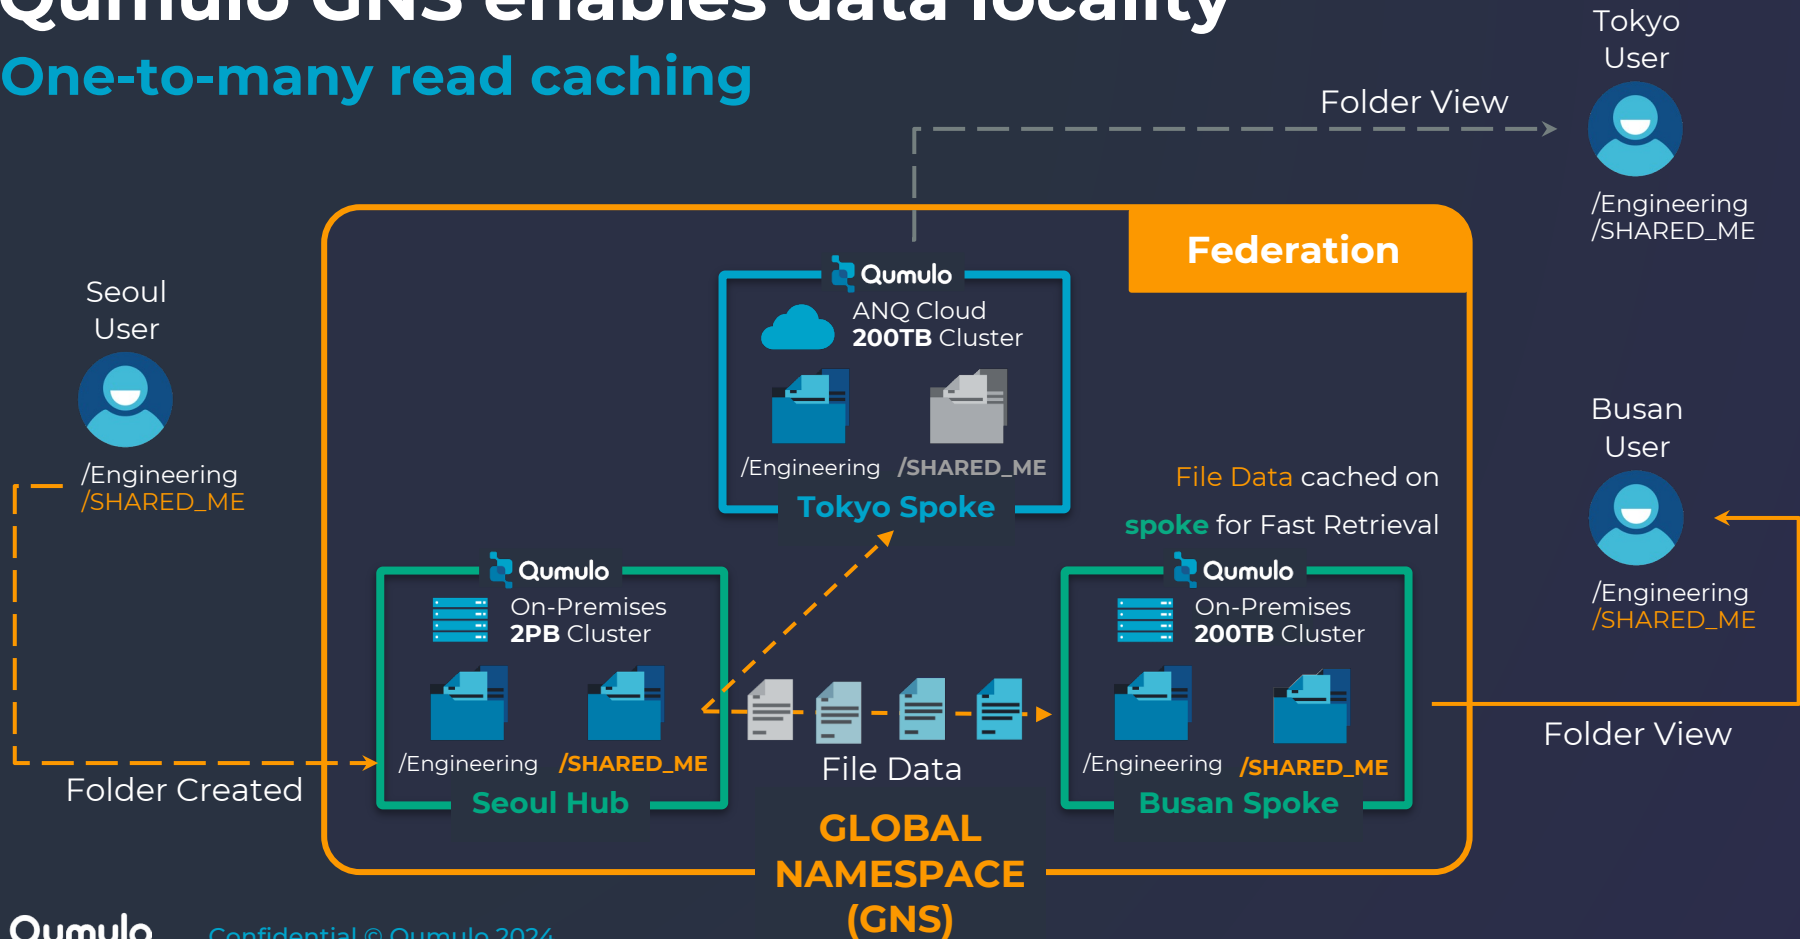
Qumulo GNS enables data locality
One-to-many read caching

Tokyo User
Folder View
/Engineering
/SHARED_ME

Federation

Qumulo
ANQ Cloud
200TB Cluster
/Engineering /SHARED_ME
Tokyo Spoke

Seoul User
/Engineering
/SHARED_ME

File Data cached on spoke for Fast Retrieval

Busan User
/Engineering
/SHARED_ME

Qumulo
On-Premises
2PB Cluster
/Engineering /SHARED_ME
Seoul Hub

File Data

Qumulo
On-Premises
200TB Cluster
/Engineering /SHARED_ME
Busan Spoke

Folder View

Folder Created

GLOBAL NAMESPACE (GNS)

Qumulo Confidential © Qumulo 2024